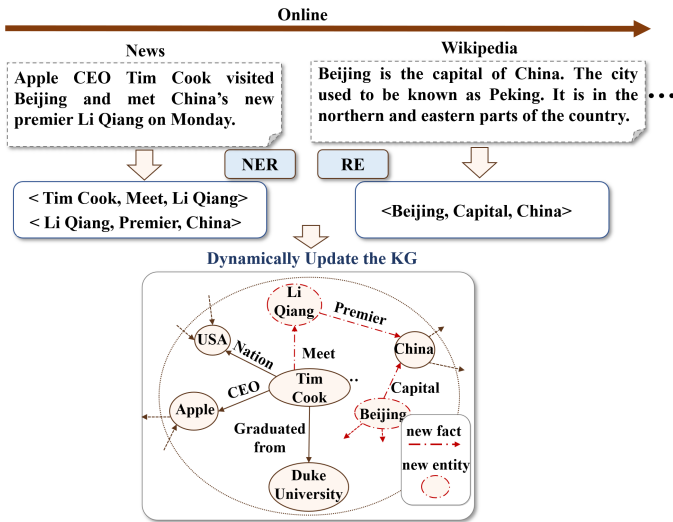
Online

News

Apple CEO Tim Cook visited Beijing and met China's new premier Li Qiang on Monday.

Wikipedia

Beijing is the capital of China. The city used to be known as Peking. It is in the northern and eastern parts of the country.

...

NER

RE

< Tim Cook, Meet, Li Qiang>
< Li Qiang, Premier, China>

<Beijing, Capital, China>

Dynamically Update the KG

Li Qiang

Premier

USA

Nation

Meet

China

CEO

Tim Cook

..

Capital

Apple

Beijing

Graduated from

new fact

new entity

Duke University